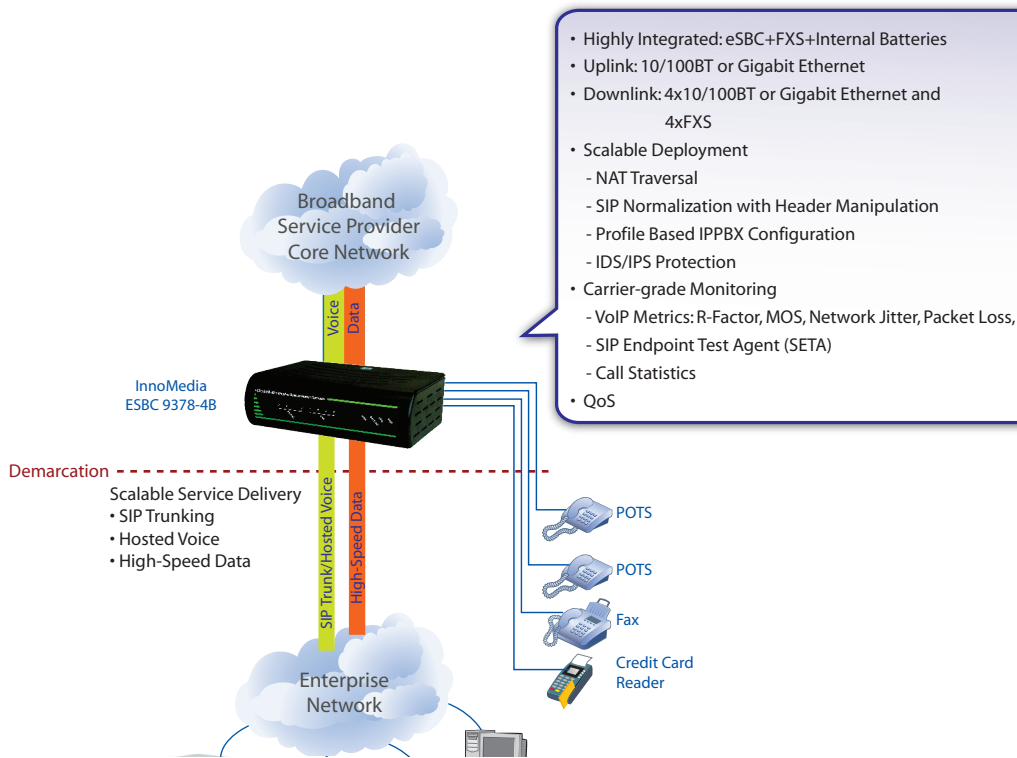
• Highly Integrated: eSBC+FXS+Internal Batteries
• Uplink: 10/100BT or Gigabit Ethernet
• Downlink: 4x10/100BT or Gigabit Ethernet and 4xFXS
• Scalable Deployment
- NAT Traversal
- SIP Normalization with Header Manipulation
- Profile Based IPPBX Configuration
- IDS/IPS Protection
• Carrier-grade Monitoring
- VoIP Metrics: R-Factor, MOS, Network Jitter, Packet Loss,
- SIP Endpoint Test Agent (SETA)
- Call Statistics
• QoS

Broadband Service Provider Core Network

Voice
Data

InnoMedia ESBC 9378-4B

Demarcation

Scalable Service Delivery
• SIP Trunking
• Hosted Voice
• High-Speed Data

SIP Trunk/Hosted Voice
High-Speed Data

POTS
POTS
Fax
Credit Card Reader

Enterprise Network